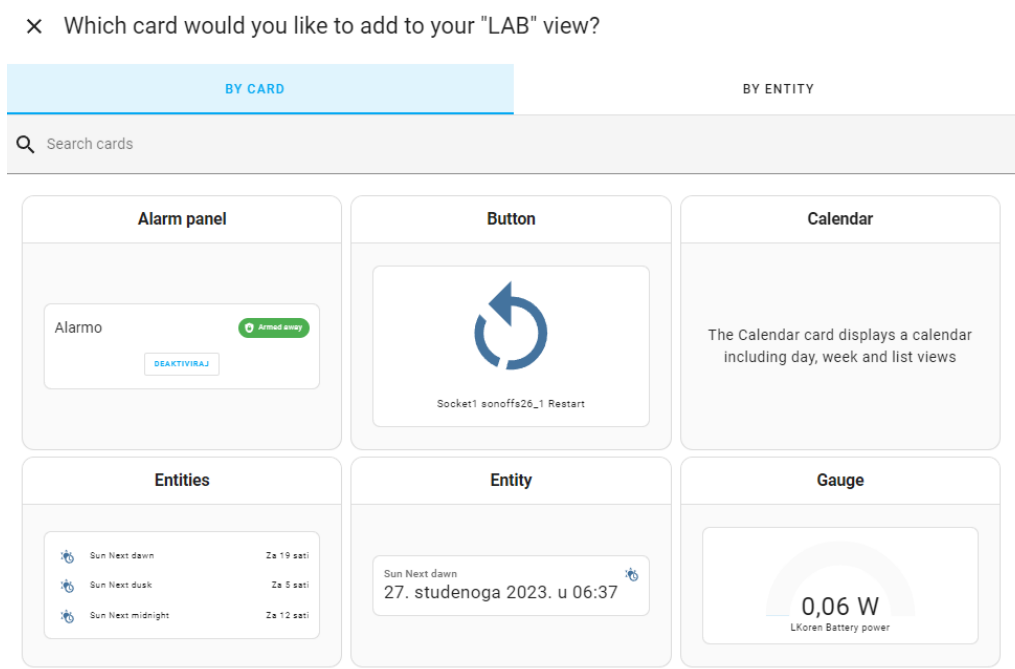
× Which card would you like to add to your "LAB" view?

BY CARD

BY ENTITY

Search cards

Alarm panel

Alarmo

Armed away

DEAKTIVIRAJ

Button

Socket1 sonoffs26_1 Restart

Calendar

The Calendar card displays a calendar including day, week and list views

Entities

Sun Next dawn Za 19 sati

Sun Next dusk Za 5 sati

Sun Next midnight Za 12 sati

Entity

Sun Next dawn

27. studenoga 2023. u 06:37

Gauge

0,06 W

LKoren Battery power